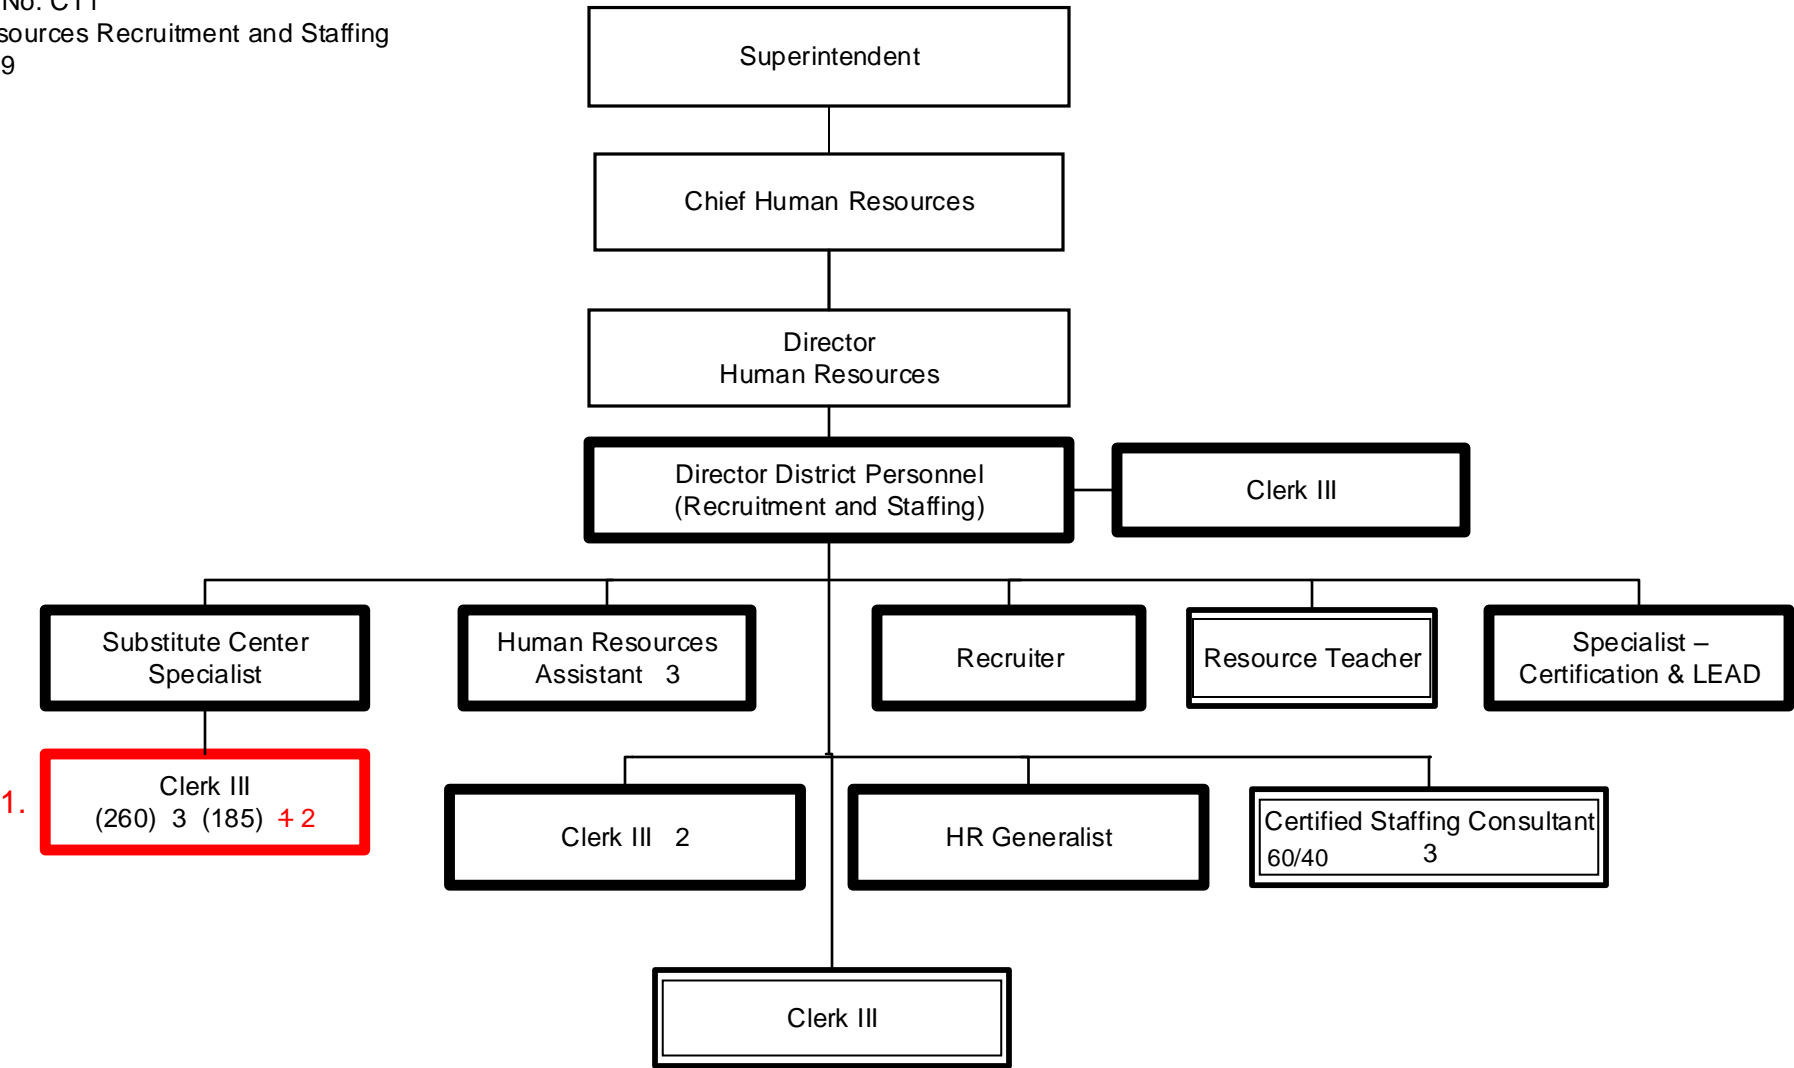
No. C11
sources Recruitment and Staffing
9

Superintendent

Chief Human Resources

Director
Human Resources

Director District Personnel
(Recruitment and Staffing)

Clerk III

Substitute Center Specialist

Human Resources Assistant 3

Recruiter

Resource Teacher

Specialist – Certification & LEAD

1.

Clerk III
(260) 3 (185) ~~1~~ 2

Clerk III 2

HR Generalist

Certified Staffing Consultant
60/40 3

Clerk III